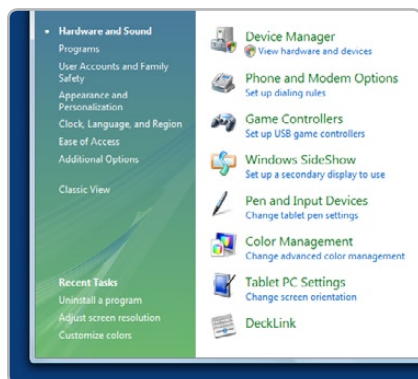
• Hardware and Sound
Programs
User Accounts and Family Safety
Appearance and Personalization
Clock, Language, and Region
Ease of Access
Additional Options

Classic View

Recent Tasks
Uninstall a program
Adjust screen resolution
Customize colors

Device Manager
View hardware and devices

Phone and Modem Options
Set up dialing rules

Game Controllers
Set up USB game controllers

Windows SideShow
Set up a secondary display to use

Pen and Input Devices
Change tablet pen settings

Color Management
Change advanced color management

Tablet PC Settings
Change screen orientation

DeckLink